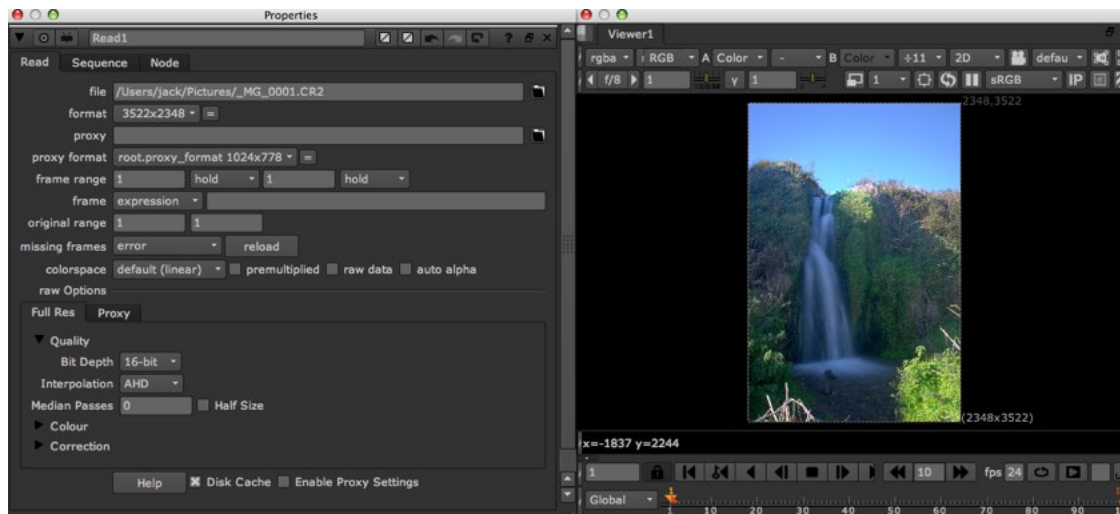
Properties

Read1

? 8 X

Read Sequence Node

file /Users/jack/Pictures/_MG_0001.CR2

format 3522x2348

proxy

proxy format root.proxy_format 1024x778

frame range 1 hold 1 hold

frame expression

original range 1 1

missing frames error reload

colorspace default (linear) premultiplied raw data auto alpha

raw Options

Full Res Proxy

Quality

Bit Depth 16-bit

Interpolation AHD

Median Passes 0 Half Size

Colour

Correction

Help Disk Cache Enable Proxy Settings

Viewer1

rgba RGB A Color - B Color ÷11 2D defau

f/8 1 y 1 1 sRGB IP

2348,3522

(2348x3522)

x=-1837 y=2244

1 10 fps 24

Global

1 10 20 30 40 50 60 70 80 90